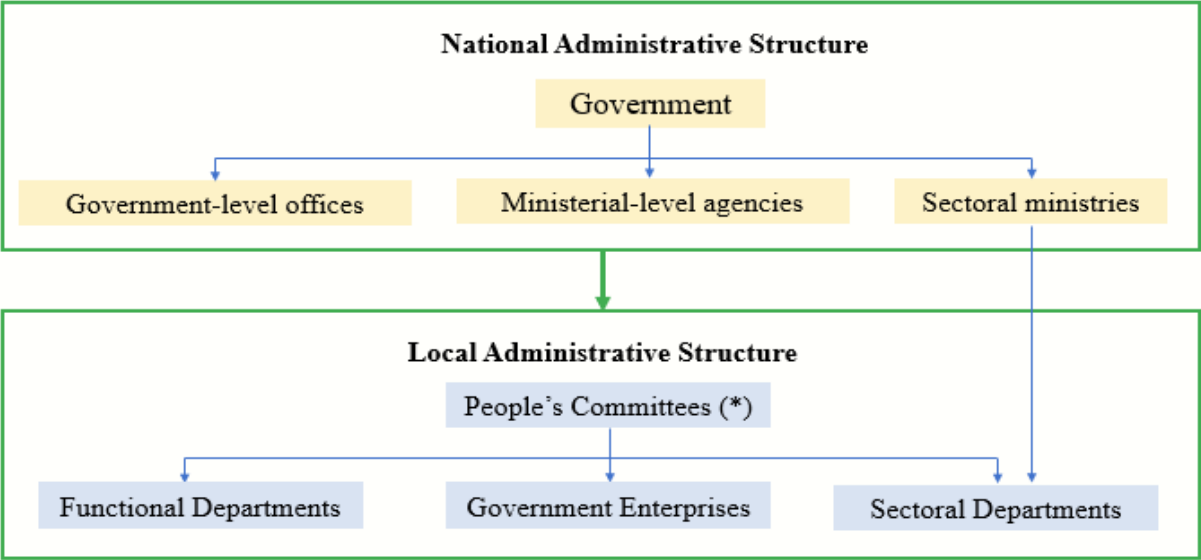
National Administrative Structure

Government

Government-level offices

Ministerial-level agencies

Sectoral ministries

Local Administrative Structure

People’s Committees (*)

Functional Departments

Government Enterprises

Sectoral Departments